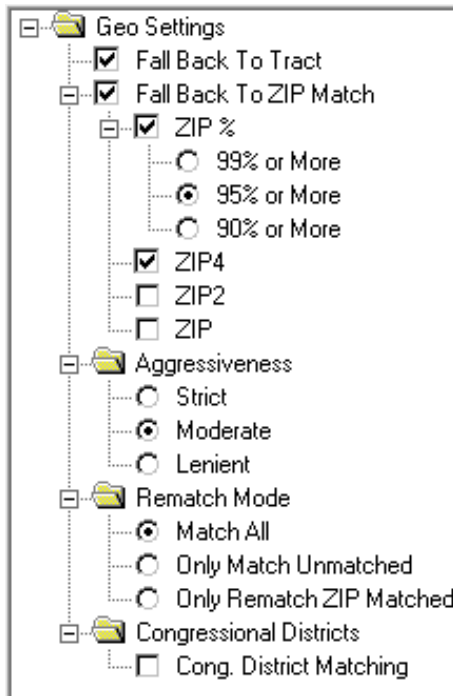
Geo Settings
Fall Back To Tract
Fall Back To ZIP Match
ZIP %
99% or More
95% or More
90% or More
ZIP4
ZIP2
ZIP
Aggressiveness
Strict
Moderate
Lenient
Rematch Mode
Match All
Only Match Unmatched
Only Rematch ZIP Matched
Congressional Districts
Cong. District Matching